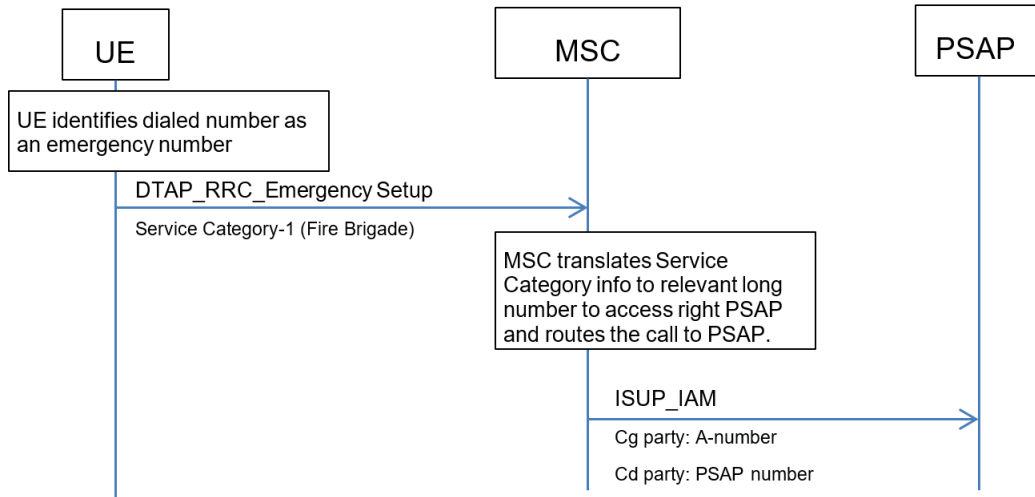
UE

MSC

PSAP

UE identifies dialed number as an emergency number

DTAP_RRC_Emergency Setup

Service Category-1 (Fire Brigade)

MSC translates Service Category info to relevant long number to access right PSAP and routes the call to PSAP.

ISUP_IAM

Cg party: A-number

Cd party: PSAP number